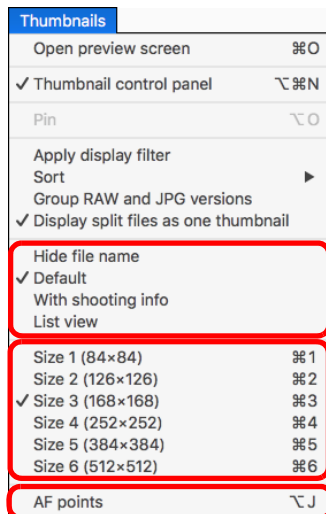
Thumbnails

Open preview screen ⌘O

✓ Thumbnail control panel ⌥⌘N

Pin ⌥O

Apply display filter

Sort ▶

Group RAW and JPG versions

✓ Display split files as one thumbnail

Hide file name

✓ Default

With shooting info

List view

Size 1 (84×84) ⌘1

Size 2 (126×126) ⌘2

✓ Size 3 (168×168) ⌘3

Size 4 (252×252) ⌘4

Size 5 (384×384) ⌘5

Size 6 (512×512) ⌘6

AF points ⌥J